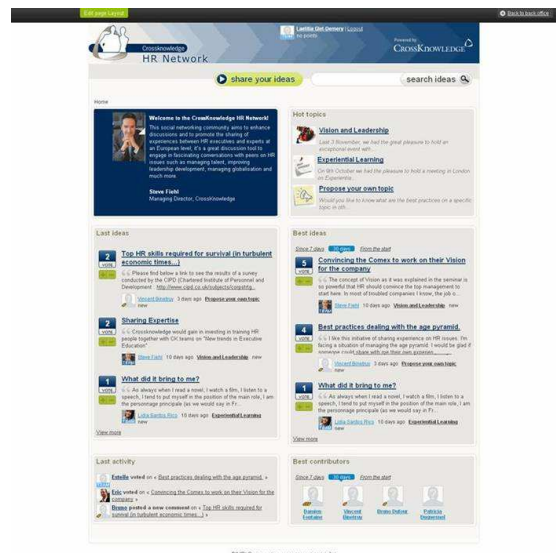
Edit page layout

Back to back office

Laetitia Ciet-Demery | Logout
no points

Crossknowledge
HR Network

Powered by
CROSSKNOWLEDGE

share your ideas

search ideas

Home

Welcome in the CrossKnowledge HR Network!
This social networking community aims to enhance discussions and to promote the sharing of experiences between HR executives and experts at an European level; it's a great discussion tool to engage in fascinating conversations with peers on HR issues such as managing talent, improving leadership development, managing globalisation and much more.

Steve Fiehl
Managing Director, CrossKnowledge

Hot topics

Vision and Leadership
Last 3 november, we had the great pleasure to hold an exceptional event with ...

Experiential Learning
On 9th October we had the pleasure to hold a meeting in London on Experiential ...

Propose your own topic
Would you like to know what are the best practices on a specific topic in wh...

Last ideas

2 VOTE
Top HR skills required for survival (in turbulent economic times...)
Please find below a link to see the results of a survey conducted by the CIPD (Chartered Institute of Personnel and Development http://www.cipd.co.uk/subjects/corpstrtg...
Vincent Beaubout 3 days ago Propose your own topic new

2 VOTE
Sharing Expertise
Crossknowledge would gain in investing in training HR people together with CK teams on "New trends in Executive Education"
Steve Fiehl 10 days ago Vision and Leadership new

1 VOTE
What did it bring to me?
As always when I read a novel, I watch a film, I listen to a speech, I tend to put myself in the position of the main role, I am the personnage principale (as we would say in Fr...
Lidia Barbra Rico 10 days ago Experiential Learning

View more

Best ideas

Since 7 days 30 days From the start

5 VOTE
Convincing the Comex to work on their Vision for the company
The concept of Vision as it was explained in the seminar is so powerful that HR should convince the top management to start here. In most of troubled companies I know, the job o...
Steve Fiehl 10 days ago Vision and Leadership new

4 VOTE
Best practices dealing with the age pyramid.
I like this initiative of sharing experience on HR issues. I'm facing a situation of managing the age pyramid. I would be glad if someone could share with me their own opinion...
Vincent Beaubout 3 days ago Propose your own topic new

1 VOTE
What did it bring to me?
As always when I read a novel, I watch a film, I listen to a speech, I tend to put myself in the position of the main role, I am the personnage principale (as we would say in Fr...
Lidia Barbra Rico 10 days ago Experiential Learning

View more

Last activity

Estelle voted on « Best practices dealing with the age pyramid. »
Eric voted on « Convincing the Comex to work on their Vision for the company »
Bruno posted a new comment on « Top HR skills required for survival (in turbulent economic times...) »

Best contributors

Since 7 days 30 days From the start

Damien Fontaine
Vincent Beaubout
Bruno Dufour
Patricia Duponsel